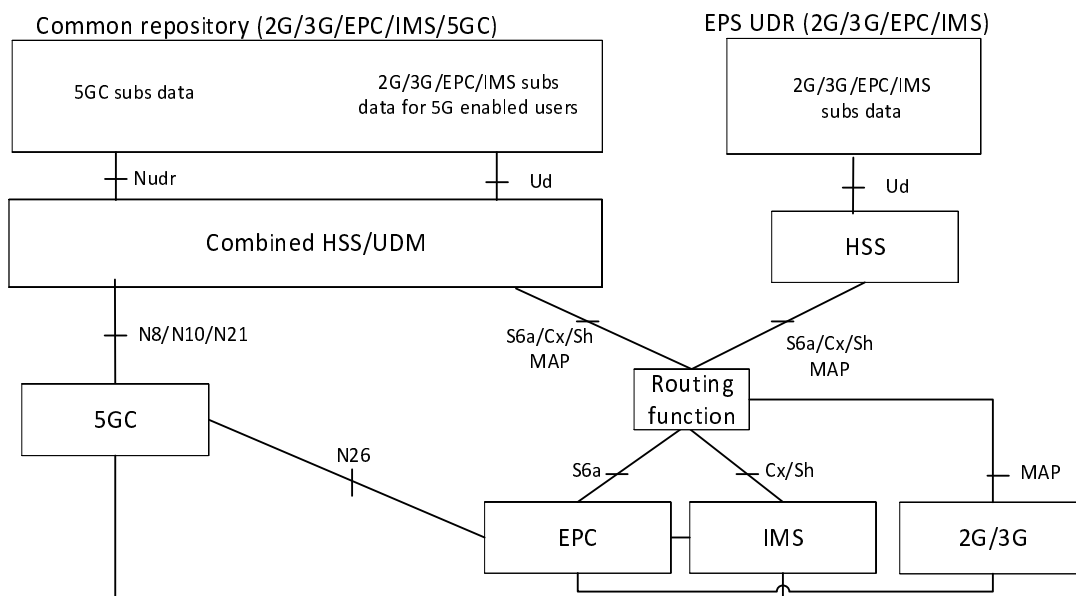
Common repository (2G/3G/EPC/IMS/5GC)

5GC subs data

2G/3G/EPC/IMS subs data for 5G enabled users

EPS UDR (2G/3G/EPC/IMS)

2G/3G/EPC/IMS subs data

Nudr

Ud

Ud

Combined HSS/UDM

HSS

N8/N10/N21

S6a/Cx/Sh MAP

S6a/Cx/Sh MAP

Routing function

5GC

N26

S6a

Cx/Sh

MAP

EPC

IMS

2G/3G